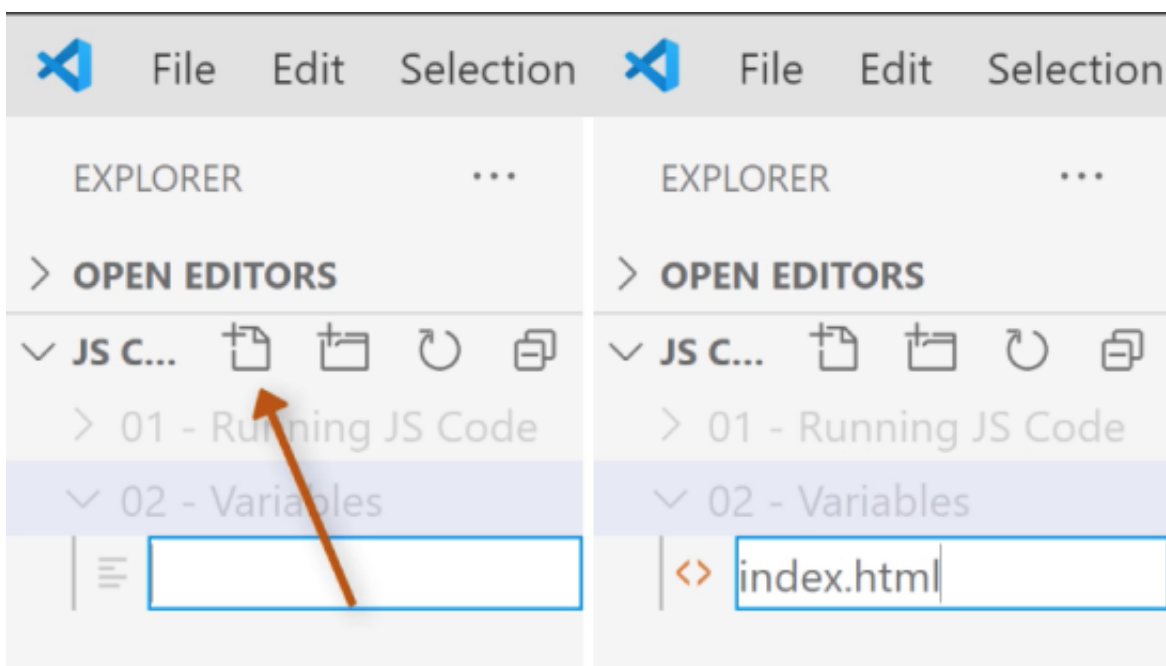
File Edit Selection

EXPLORER ...

> OPEN EDITORS

∨ JS C...

> 01 - Running JS Code

∨ 02 - Variables

File Edit Selection

EXPLORER ...

> OPEN EDITORS

∨ JS C...

> 01 - Running JS Code

∨ 02 - Variables

index.html